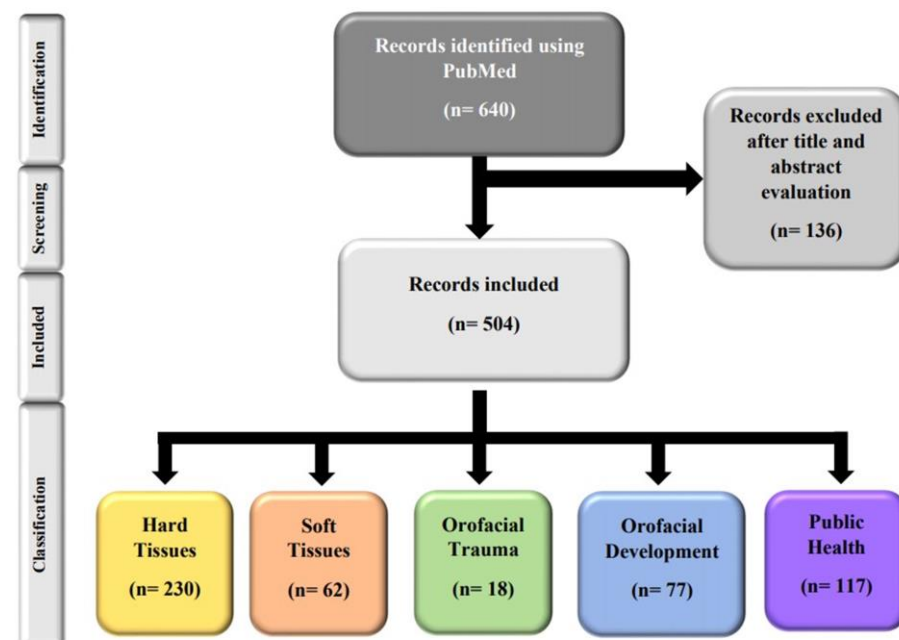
Identification

Screening

Included

Classification

Records identified using PubMed

(n= 640)

Records excluded after title and abstract evaluation

(n= 136)

Records included

(n= 504)

Hard Tissues

(n= 230)

Soft Tissues

(n= 62)

Orofacial Trauma

(n= 18)

Orofacial Development

(n= 77)

Public Health

(n= 117)